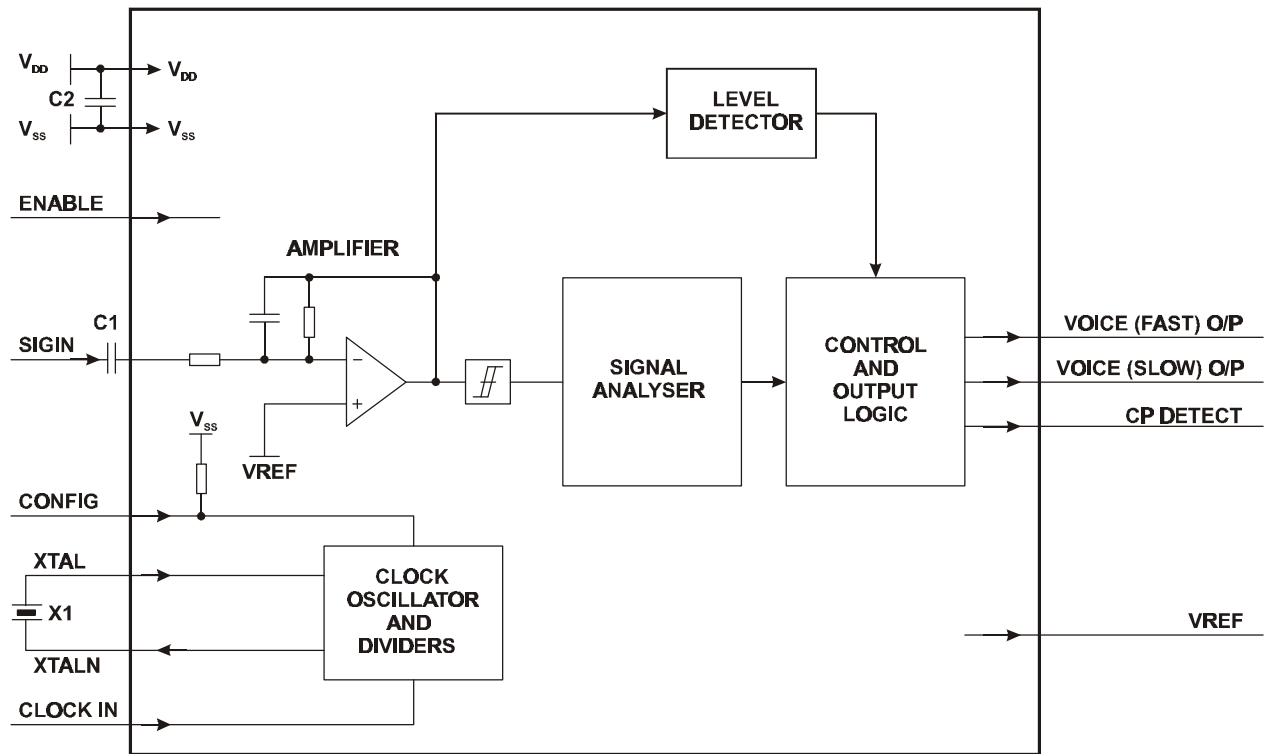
$V_{DD}$
$V_{DD}$
C2
$V_{SS}$
$V_{SS}$
LEVEL DETECTOR
ENABLE
AMPLIFIER
C1
SIGIN
SIGNAL ANALYSER
CONTROL AND OUTPUT LOGIC
VOICE (FAST) O/P
VOICE (SLOW) O/P
CP DETECT
$V_{SS}$
VREF
CONFIG
XTAL
X1
XTALN
CLOCK OSCILLATOR AND DIVIDERS
VREF
CLOCK IN